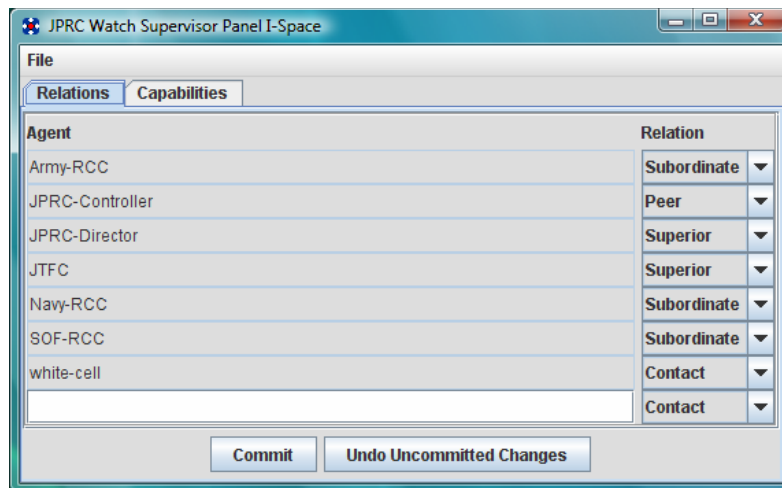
JPRC Watch Supervisor Panel I-Space

File

Relations | Capabilities

| Agent | Relation |
|---|---|
| Army-RCC | Subordinate |
| JPRC-Controller | Peer |
| JPRC-Director | Superior |
| JTFC | Superior |
| Navy-RCC | Subordinate |
| SOF-RCC | Subordinate |
| white-cell | Contact |
| | Contact |

Commit | Undo Uncommitted Changes